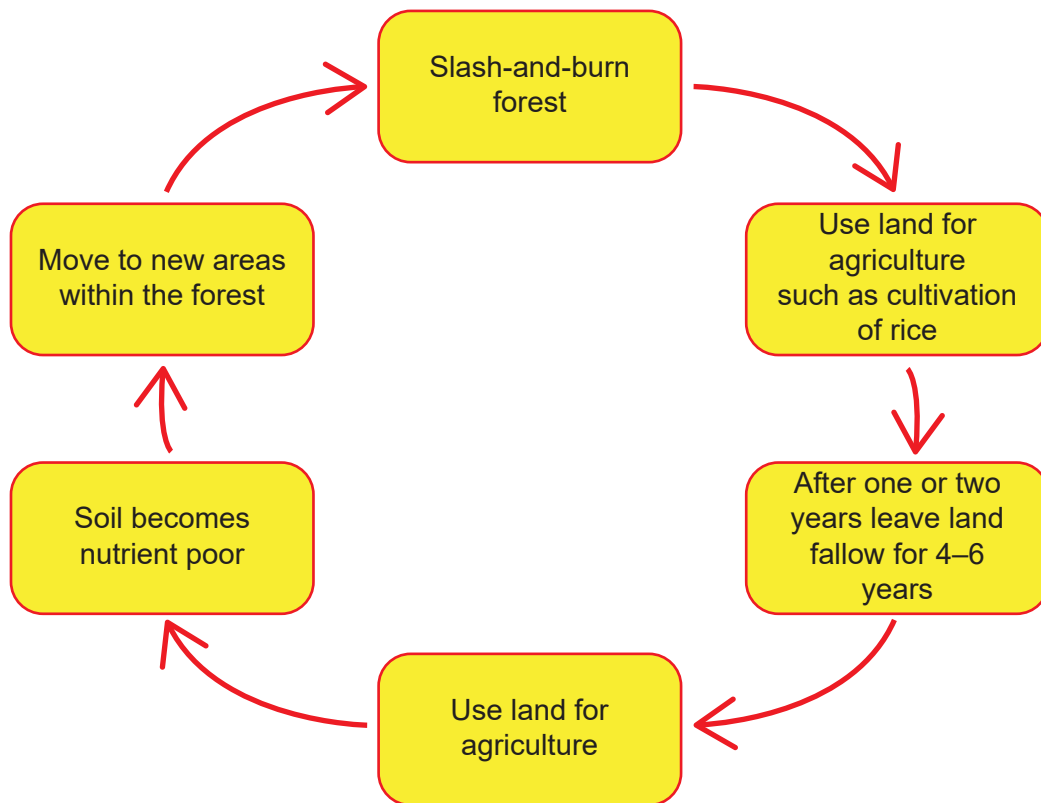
Slash-and-burn forest

Use land for agriculture such as cultivation of rice

After one or two years leave land fallow for 4–6 years

Use land for agriculture

Soil becomes nutrient poor

Move to new areas within the forest